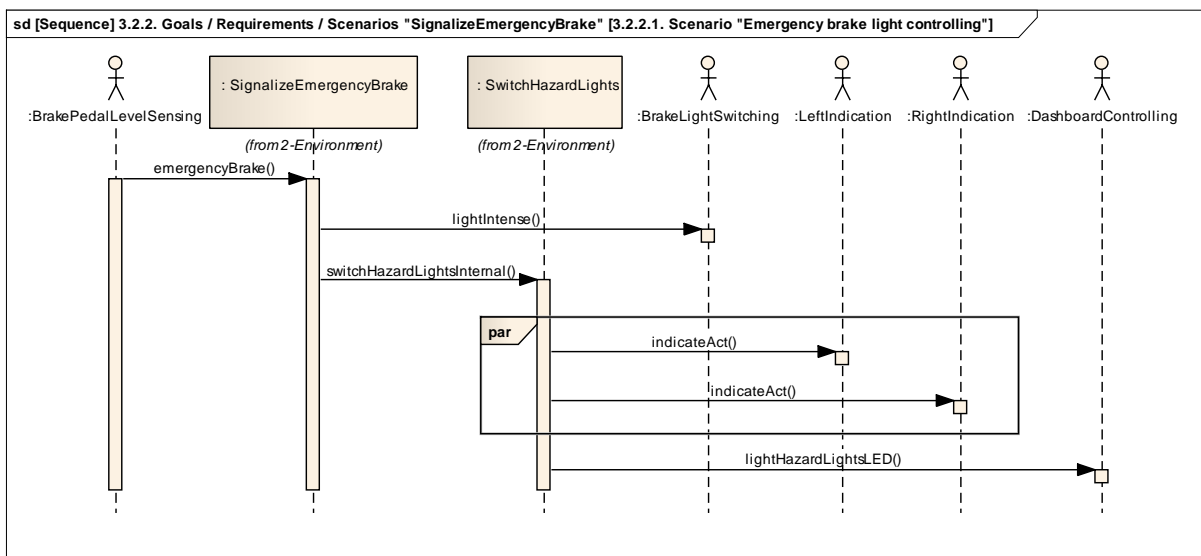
sd [Sequence] 3.2.2. Goals / Requirements / Scenarios "SignalizeEmergencyBrake" [3.2.2.1. Scenario "Emergency brake light controlling"]

:BrakePedalLevelSensing

: SignalizeEmergencyBrake

(from 2-Environment)

: SwitchHazardLights

(from 2-Environment)

:BrakeLightSwitching

:LeftIndication

:RightIndication

:DashboardControlling

emergencyBrake()

lightIntense()

switchHazardLightsInternal()

par

indicateAct()

indicateAct()

lightHazardLightsLED()